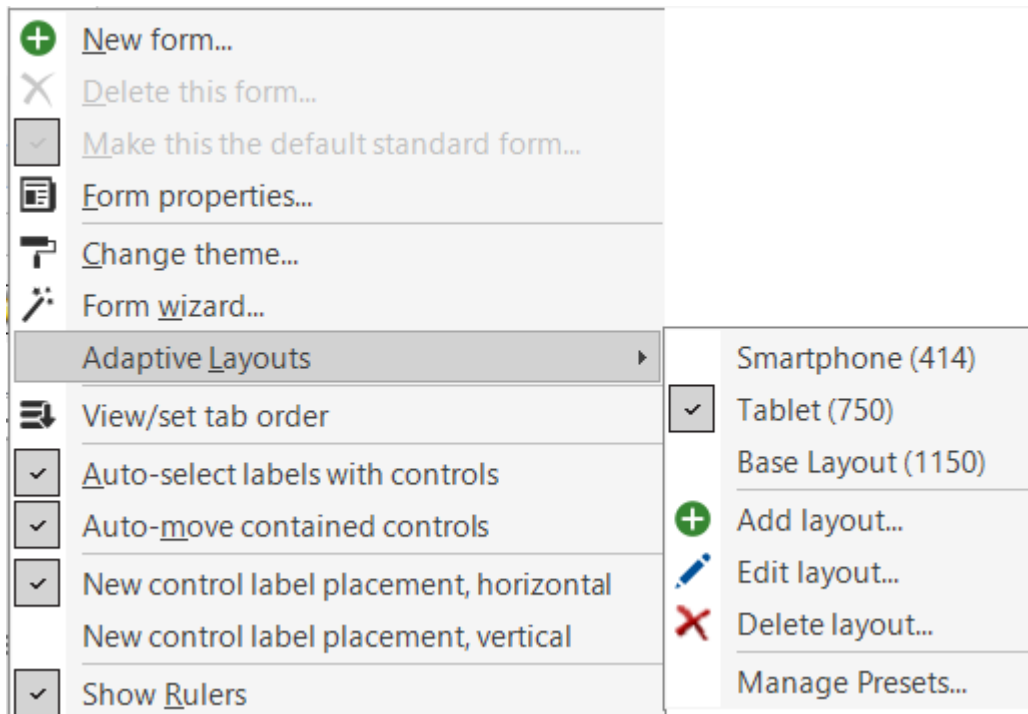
New form...
Delete this form...
Make this the default standard form...
Form properties...
Change theme...
Form wizard...
Adaptive Layouts
View/set tab order
Auto-select labels with controls
Auto-move contained controls
New control label placement, horizontal
New control label placement, vertical
Show Rulers

Smartphone (414)
Tablet (750)
Base Layout (1150)
Add layout...
Edit layout...
Delete layout...
Manage Presets...